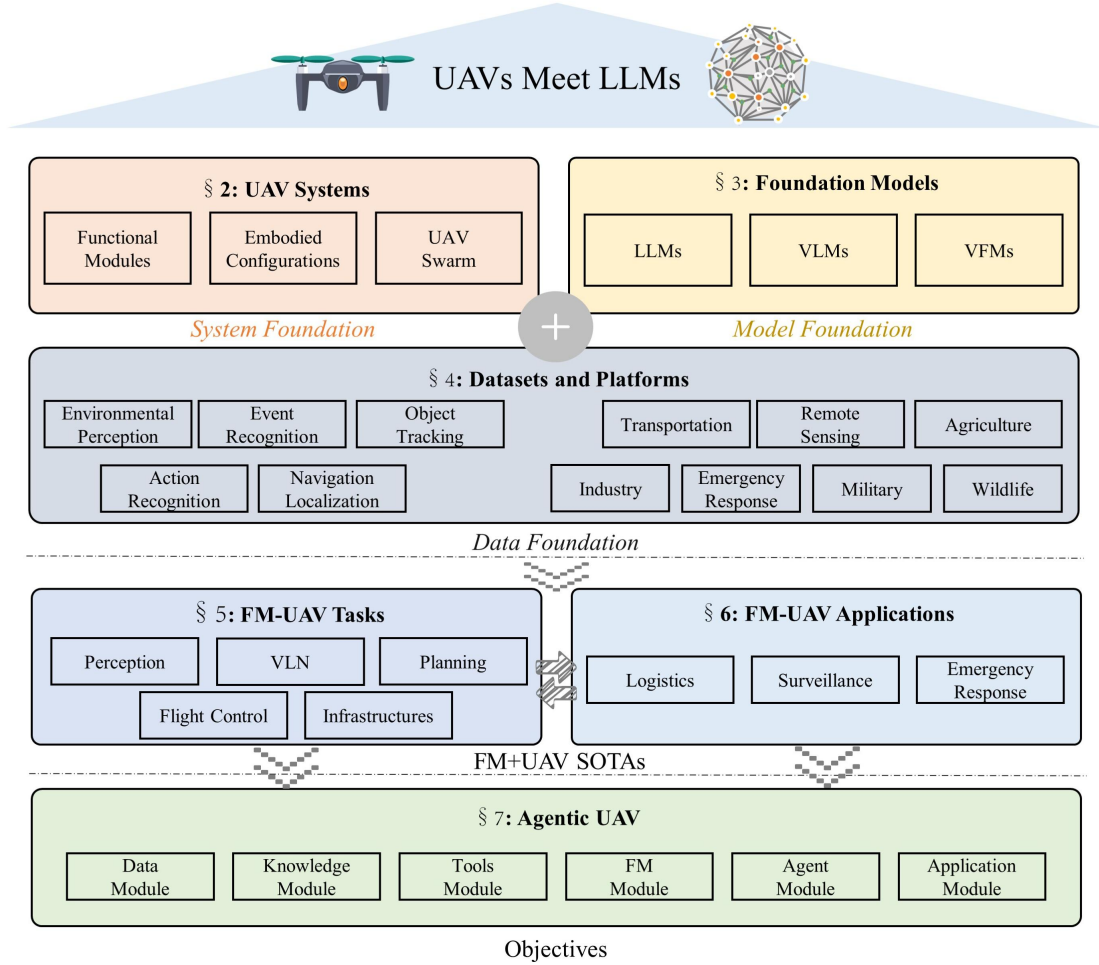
UAVs Meet LLMs

§ 2: UAV Systems

Functional Modules

Embodied Configurations

UAV Swarm

§ 3: Foundation Models

LLMs

VLMs

VFMs

System Foundation

+

Model Foundation

§ 4: Datasets and Platforms

Environmental Perception

Event Recognition

Object Tracking

Transportation

Remote Sensing

Agriculture

Action Recognition

Navigation Localization

Industry

Emergency Response

Military

Wildlife

Data Foundation

§ 5: FM-UAV Tasks

Perception

VLN

Planning

Flight Control

Infrastructures

§ 6: FM-UAV Applications

Logistics

Surveillance

Emergency Response

FM+UAV SOTAs

§ 7: Agentic UAV

Data Module

Knowledge Module

Tools Module

FM Module

Agent Module

Application Module

Objectives